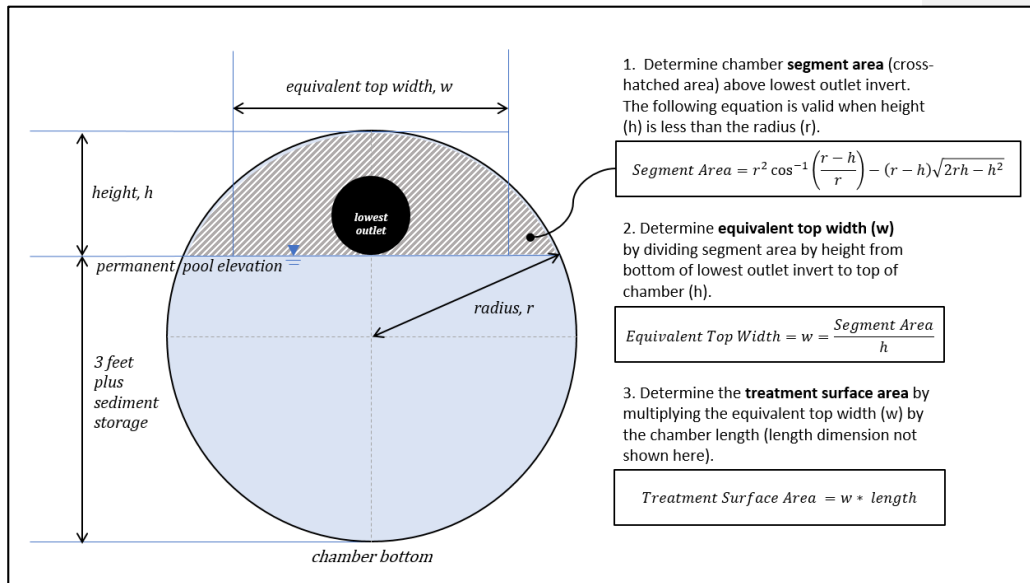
equivalent top width, w

height, h

lowest outlet

permanent pool elevation

radius, r

3 feet plus sediment storage

chamber bottom

1. Determine chamber **segment area** (cross-hatched area) above lowest outlet invert. The following equation is valid when height (h) is less than the radius (r).

$Segment\ Area = r^2 \cos^{-1}\left(\frac{r-h}{r}\right) - (r-h)\sqrt{2rh - h^2}$

2. Determine **equivalent top width (w)** by dividing segment area by height from bottom of lowest outlet invert to top of chamber (h).

$Equivalent\ Top\ Width = w = \frac{Segment\ Area}{h}$

3. Determine the **treatment surface area** by multiplying the equivalent top width (w) by the chamber length (length dimension not shown here).

$Treatment\ Surface\ Area\ = w * \ length$